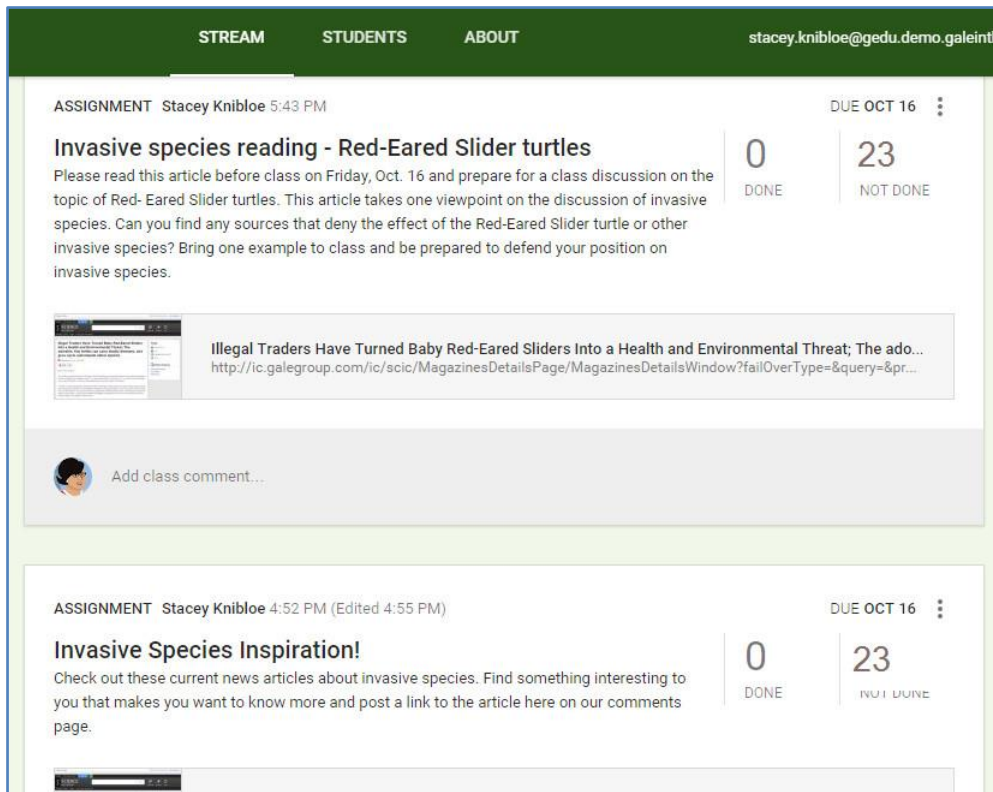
STREAM STUDENTS ABOUT stacey.knibloe@gedu.demo.galeint

ASSIGNMENT Stacey Knibloe 5:43 PM

DUE OCT 16

Invasive species reading - Red-Eared Slider turtles

Please read this article before class on Friday, Oct. 16 and prepare for a class discussion on the topic of Red- Eared Slider turtles. This article takes one viewpoint on the discussion of invasive species. Can you find any sources that deny the effect of the Red-Eared Slider turtle or other invasive species? Bring one example to class and be prepared to defend your position on invasive species.

0 DONE

23 NOT DONE

Illegal Traders Have Turned Baby Red-Eared Sliders Into a Health and Environmental Threat; The ado...
http://ic.galegroup.com/ic/scic/MagazinesDetailsPage/MagazinesDetailsWindow?failOverType=&query=&pr...

Add class comment...

ASSIGNMENT Stacey Knibloe 4:52 PM (Edited 4:55 PM)

DUE OCT 16

Invasive Species Inspiration!

Check out these current news articles about invasive species. Find something interesting to you that makes you want to know more and post a link to the article here on our comments page.

0 DONE

23 NOT DONE